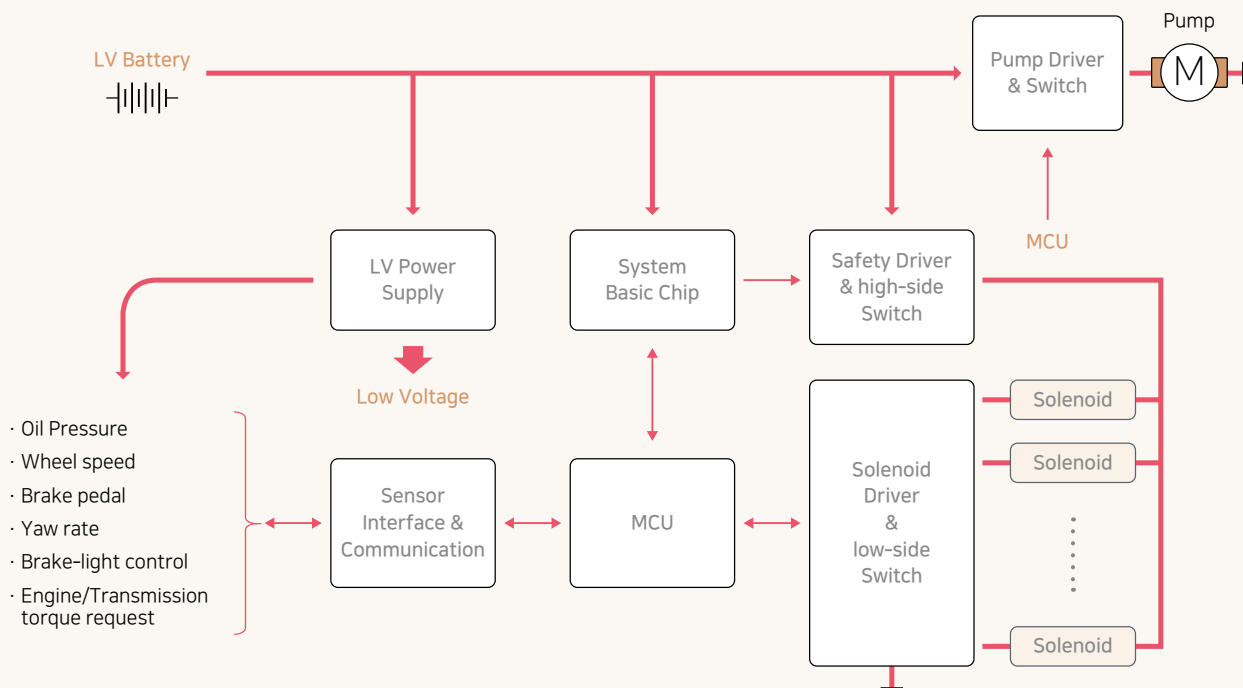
LV Battery

Pump

Pump Driver & Switch

M

LV Power Supply

System Basic Chip

Safety Driver & high-side Switch

MCU

Low Voltage

· Oil Pressure
· Wheel speed
· Brake pedal
· Yaw rate
· Brake-light control
· Engine/Transmission torque request

Sensor Interface & Communication

MCU

Solenoid Driver & low-side Switch

Solenoid

Solenoid

Solenoid